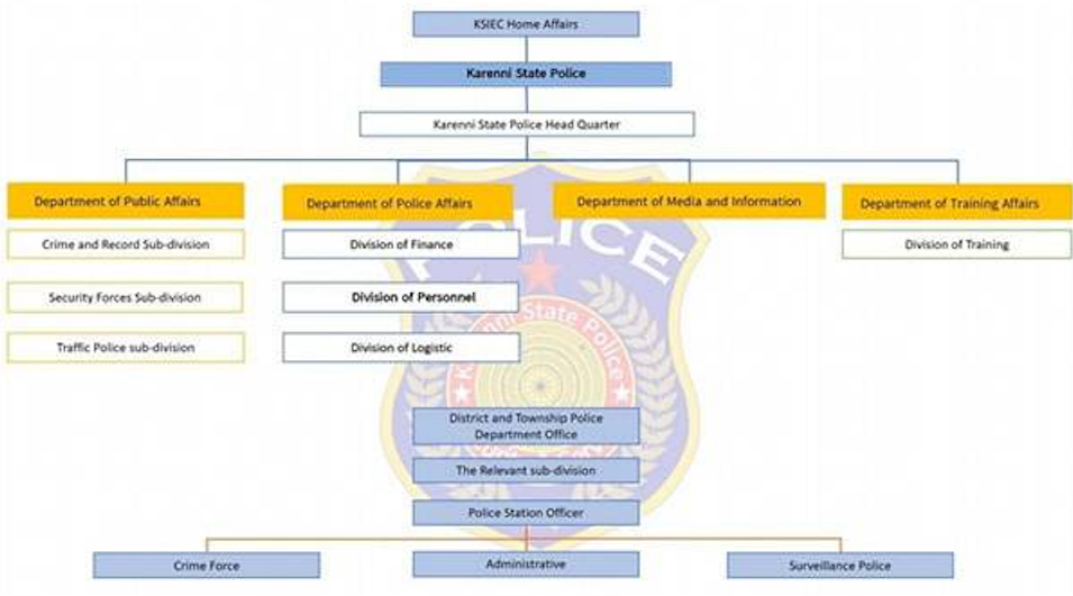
KSIEC Home Affairs

Karenni State Police

Karenni State Police Head Quarter

Department of Public Affairs

Crime and Record Sub-division

Security Forces Sub-division

Traffic Police sub-division

Department of Police Affairs

Division of Finance

Division of Personnel

Division of Logistic

Department of Media and Information

Department of Training Affairs

Division of Training

POLICE

Karenni State Police

District and Township Police Department Office

The Relevant sub-division

Police Station Officer

Crime Force

Administrative

Surveillance Police